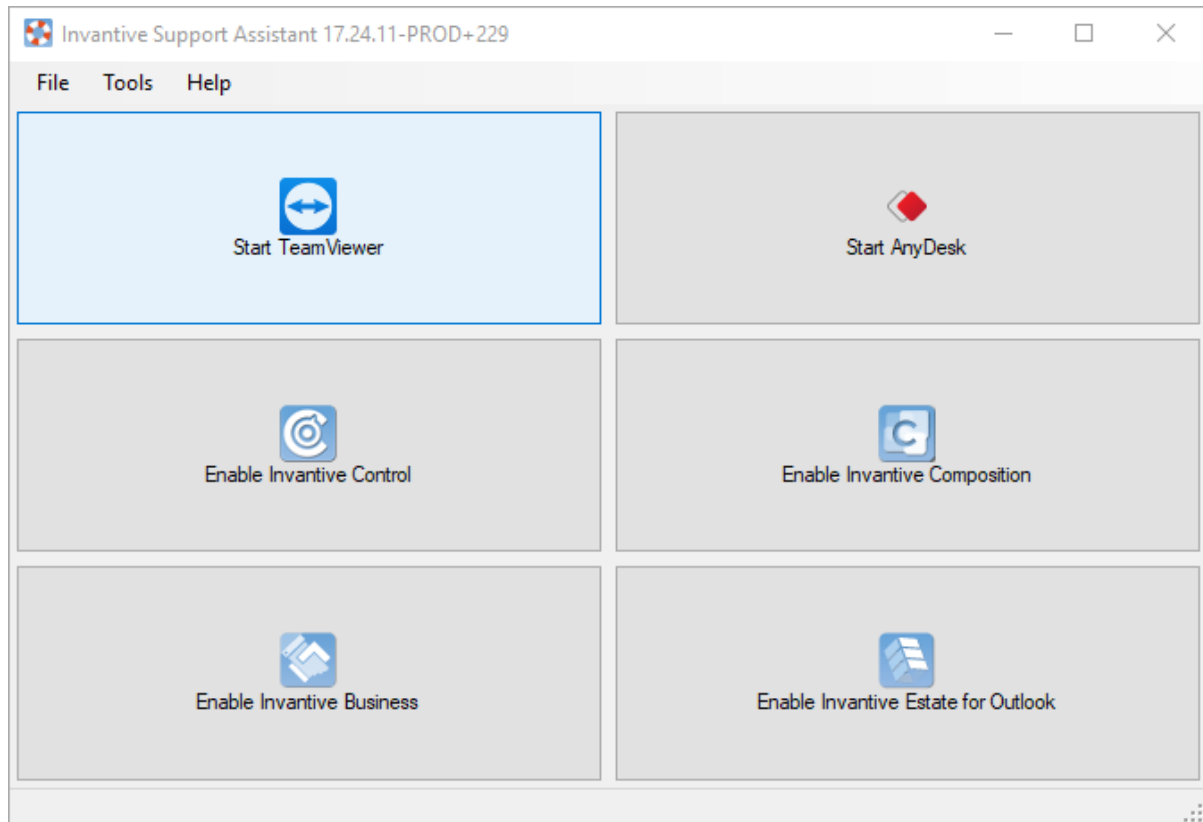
Invantive Support Assistant 17.24.11-PROD+229

File Tools Help

Start TeamViewer

Start AnyDesk

Enable Invantive Control

Enable Invantive Composition

Enable Invantive Business

Enable Invantive Estate for Outlook